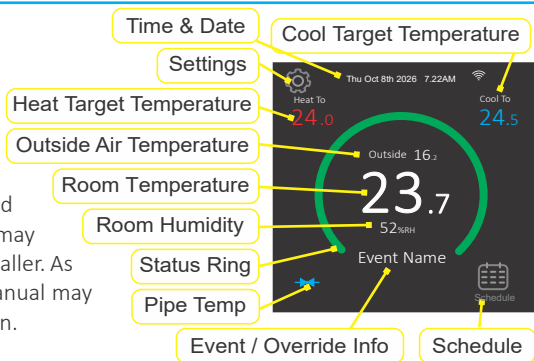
Time & Date

Cool Target Temperature

Settings

Thu Oct 8th 2026 7:22AM

Heat Target Temperature

Heat To

24.0

Cool To

24.5

Outside Air Temperature

Outside 16.2

Room Temperature

23.7

d

may

Room Humidity

52%RH

aller. As

Status Ring

Event Name

anual may

Pipe Temp

Schedule

n.

Event / Override Info

Schedule